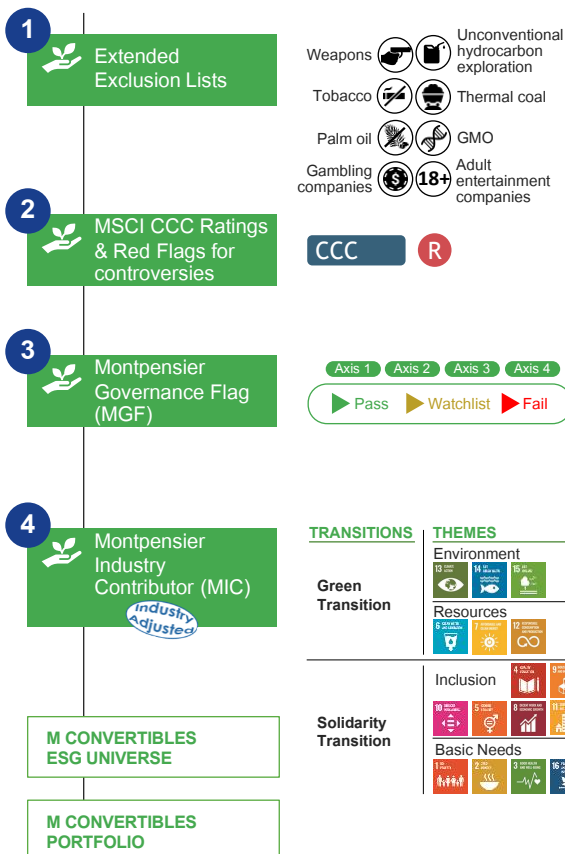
1
Extended Exclusion Lists

Weapons
Unconventional hydrocarbon exploration
Tobacco
Thermal coal
Palm oil
GMO
Gambling companies
18+
Adult entertainment companies

2
MSCI CCC Ratings & Red Flags for controversies

CCC
R

3
Montpensier Governance Flag (MGF)

Axis 1
Axis 2
Axis 3
Axis 4
Pass
Watchlist
Fail

4
Montpensier Industry Contributor (MIC)
Industry Adjusted

| TRANSITIONS | THEMES |
|---|---|
| Green Transition | Environment |
| | Resources |
| Solidarity Transition | Inclusion |
| | Basic Needs |

M CONVERTIBLES ESG UNIVERSE

M CONVERTIBLES PORTFOLIO